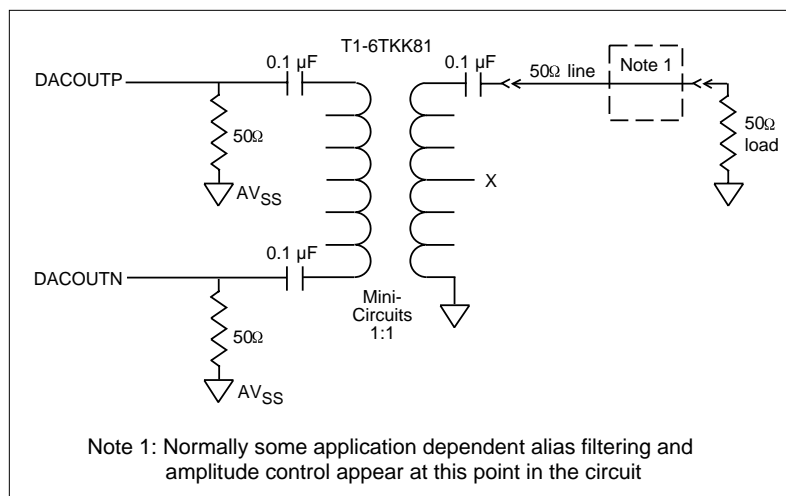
T1-6TKK81

0.1 µF

DACOUTP

$50\Omega$

$AV_{SS}$

0.1 µF

DACOUTN

$50\Omega$

$AV_{SS}$

Mini-Circuits 1:1

0.1 µF

$50\Omega$ line

Note 1

$50\Omega$ load

X

Note 1: Normally some application dependent alias filtering and amplitude control appear at this point in the circuit